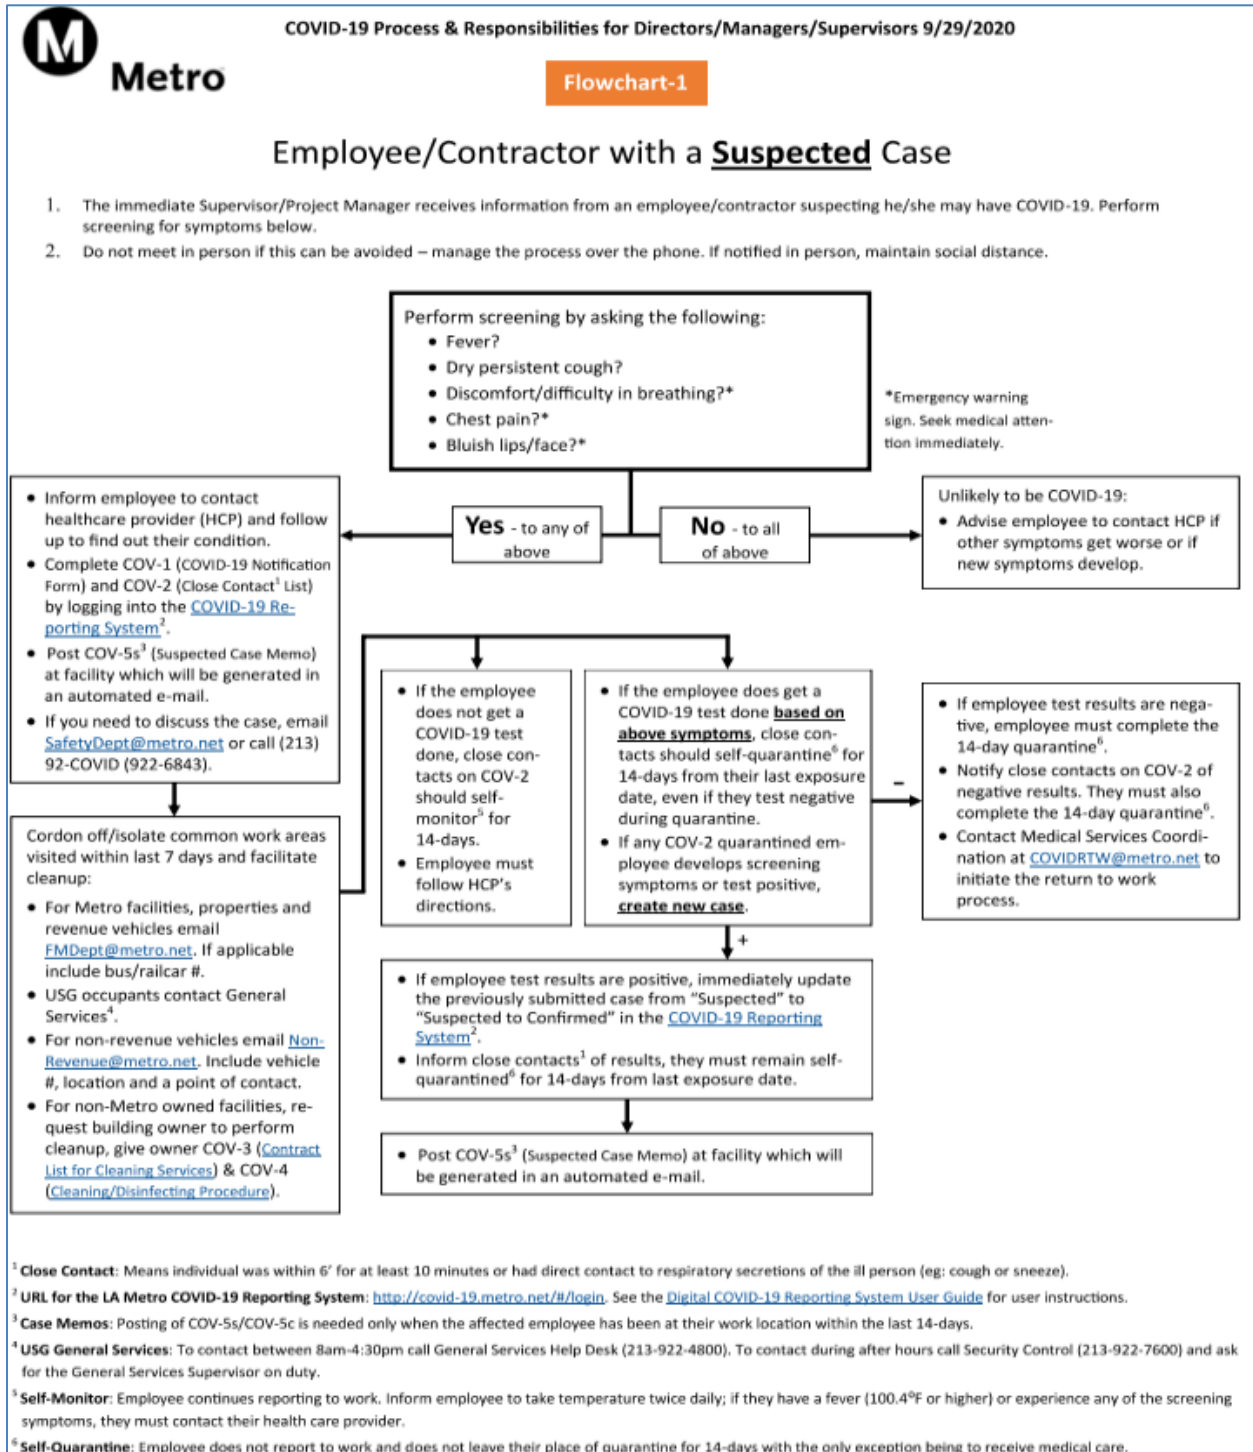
M Metro

COVID-19 Process & Responsibilities for Directors/Managers/Supervisors 9/29/2020

Flowchart-1

Employee/Contractor with a Suspected Case

1. The immediate Supervisor/Project Manager receives information from an employee/contractor suspecting he/she may have COVID-19. Perform screening for symptoms below.
2. Do not meet in person if this can be avoided – manage the process over the phone. If notified in person, maintain social distance.

Perform screening by asking the following:
- Fever?
- Dry persistent cough?
- Discomfort/difficulty in breathing?*
- Chest pain?*
- Bluish lips/face?*

*Emergency warning sign. Seek medical attention immediately.

Yes - to any of above

No - to all of above

- Inform employee to contact healthcare provider (HCP) and follow up to find out their condition.
- Complete COV-1 (COVID-19 Notification Form) and COV-2 (Close Contact$^1$ List) by logging into the COVID-19 Reporting System$^2$.
- Post COV-5s$^3$ (Suspected Case Memo) at facility which will be generated in an automated e-mail.
- If you need to discuss the case, email SafetyDept@metro.net or call (213) 92-COVID (922-6843).

Unlikely to be COVID-19:
- Advise employee to contact HCP if other symptoms get worse or if new symptoms develop.

Cordon off/isolate common work areas visited within last 7 days and facilitate cleanup:
- For Metro facilities, properties and revenue vehicles email FMDept@metro.net. If applicable include bus/railcar #.
- USG occupants contact General Services$^4$.
- For non-revenue vehicles email Non-Revenue@metro.net. Include vehicle #, location and a point of contact.
- For non-Metro owned facilities, request building owner to perform cleanup, give owner COV-3 (Contract List for Cleaning Services) & COV-4 (Cleaning/Disinfecting Procedure).

- If the employee does not get a COVID-19 test done, close contacts on COV-2 should self-monitor$^5$ for 14-days.
- Employee must follow HCP's directions.

- If the employee does get a COVID-19 test done based on above symptoms, close contacts should self-quarantine$^6$ for 14-days from their last exposure date, even if they test negative during quarantine.
- If any COV-2 quarantined employee develops screening symptoms or test positive, create new case.

-

- If employee test results are negative, employee must complete the 14-day quarantine$^6$.
- Notify close contacts on COV-2 of negative results. They must also complete the 14-day quarantine$^6$.
- Contact Medical Services Coordination at COVIDRTW@metro.net to initiate the return to work process.

+

- If employee test results are positive, immediately update the previously submitted case from "Suspected" to "Suspected to Confirmed" in the COVID-19 Reporting System$^2$.
- Inform close contacts$^1$ of results, they must remain self-quarantined$^6$ for 14-days from last exposure date.

- Post COV-5s$^3$ (Suspected Case Memo) at facility which will be generated in an automated e-mail.

$^1$ Close Contact: Means individual was within 6' for at least 10 minutes or had direct contact to respiratory secretions of the ill person (eg: cough or sneeze).
$^2$ URL for the LA Metro COVID-19 Reporting System: http://covid-19.metro.net/#/login. See the Digital COVID-19 Reporting System User Guide for user instructions.
$^3$ Case Memos: Posting of COV-5s/COV-5c is needed only when the affected employee has been at their work location within the last 14-days.
$^4$ USG General Services: To contact between 8am-4:30pm call General Services Help Desk (213-922-4800). To contact during after hours call Security Control (213-922-7600) and ask for the General Services Supervisor on duty.
$^5$ Self-Monitor: Employee continues reporting to work. Inform employee to take temperature twice daily; if they have a fever (100.4°F or higher) or experience any of the screening symptoms, they must contact their health care provider.
$^6$ Self-Quarantine: Employee does not report to work and does not leave their place of quarantine for 14-days with the only exception being to receive medical care.